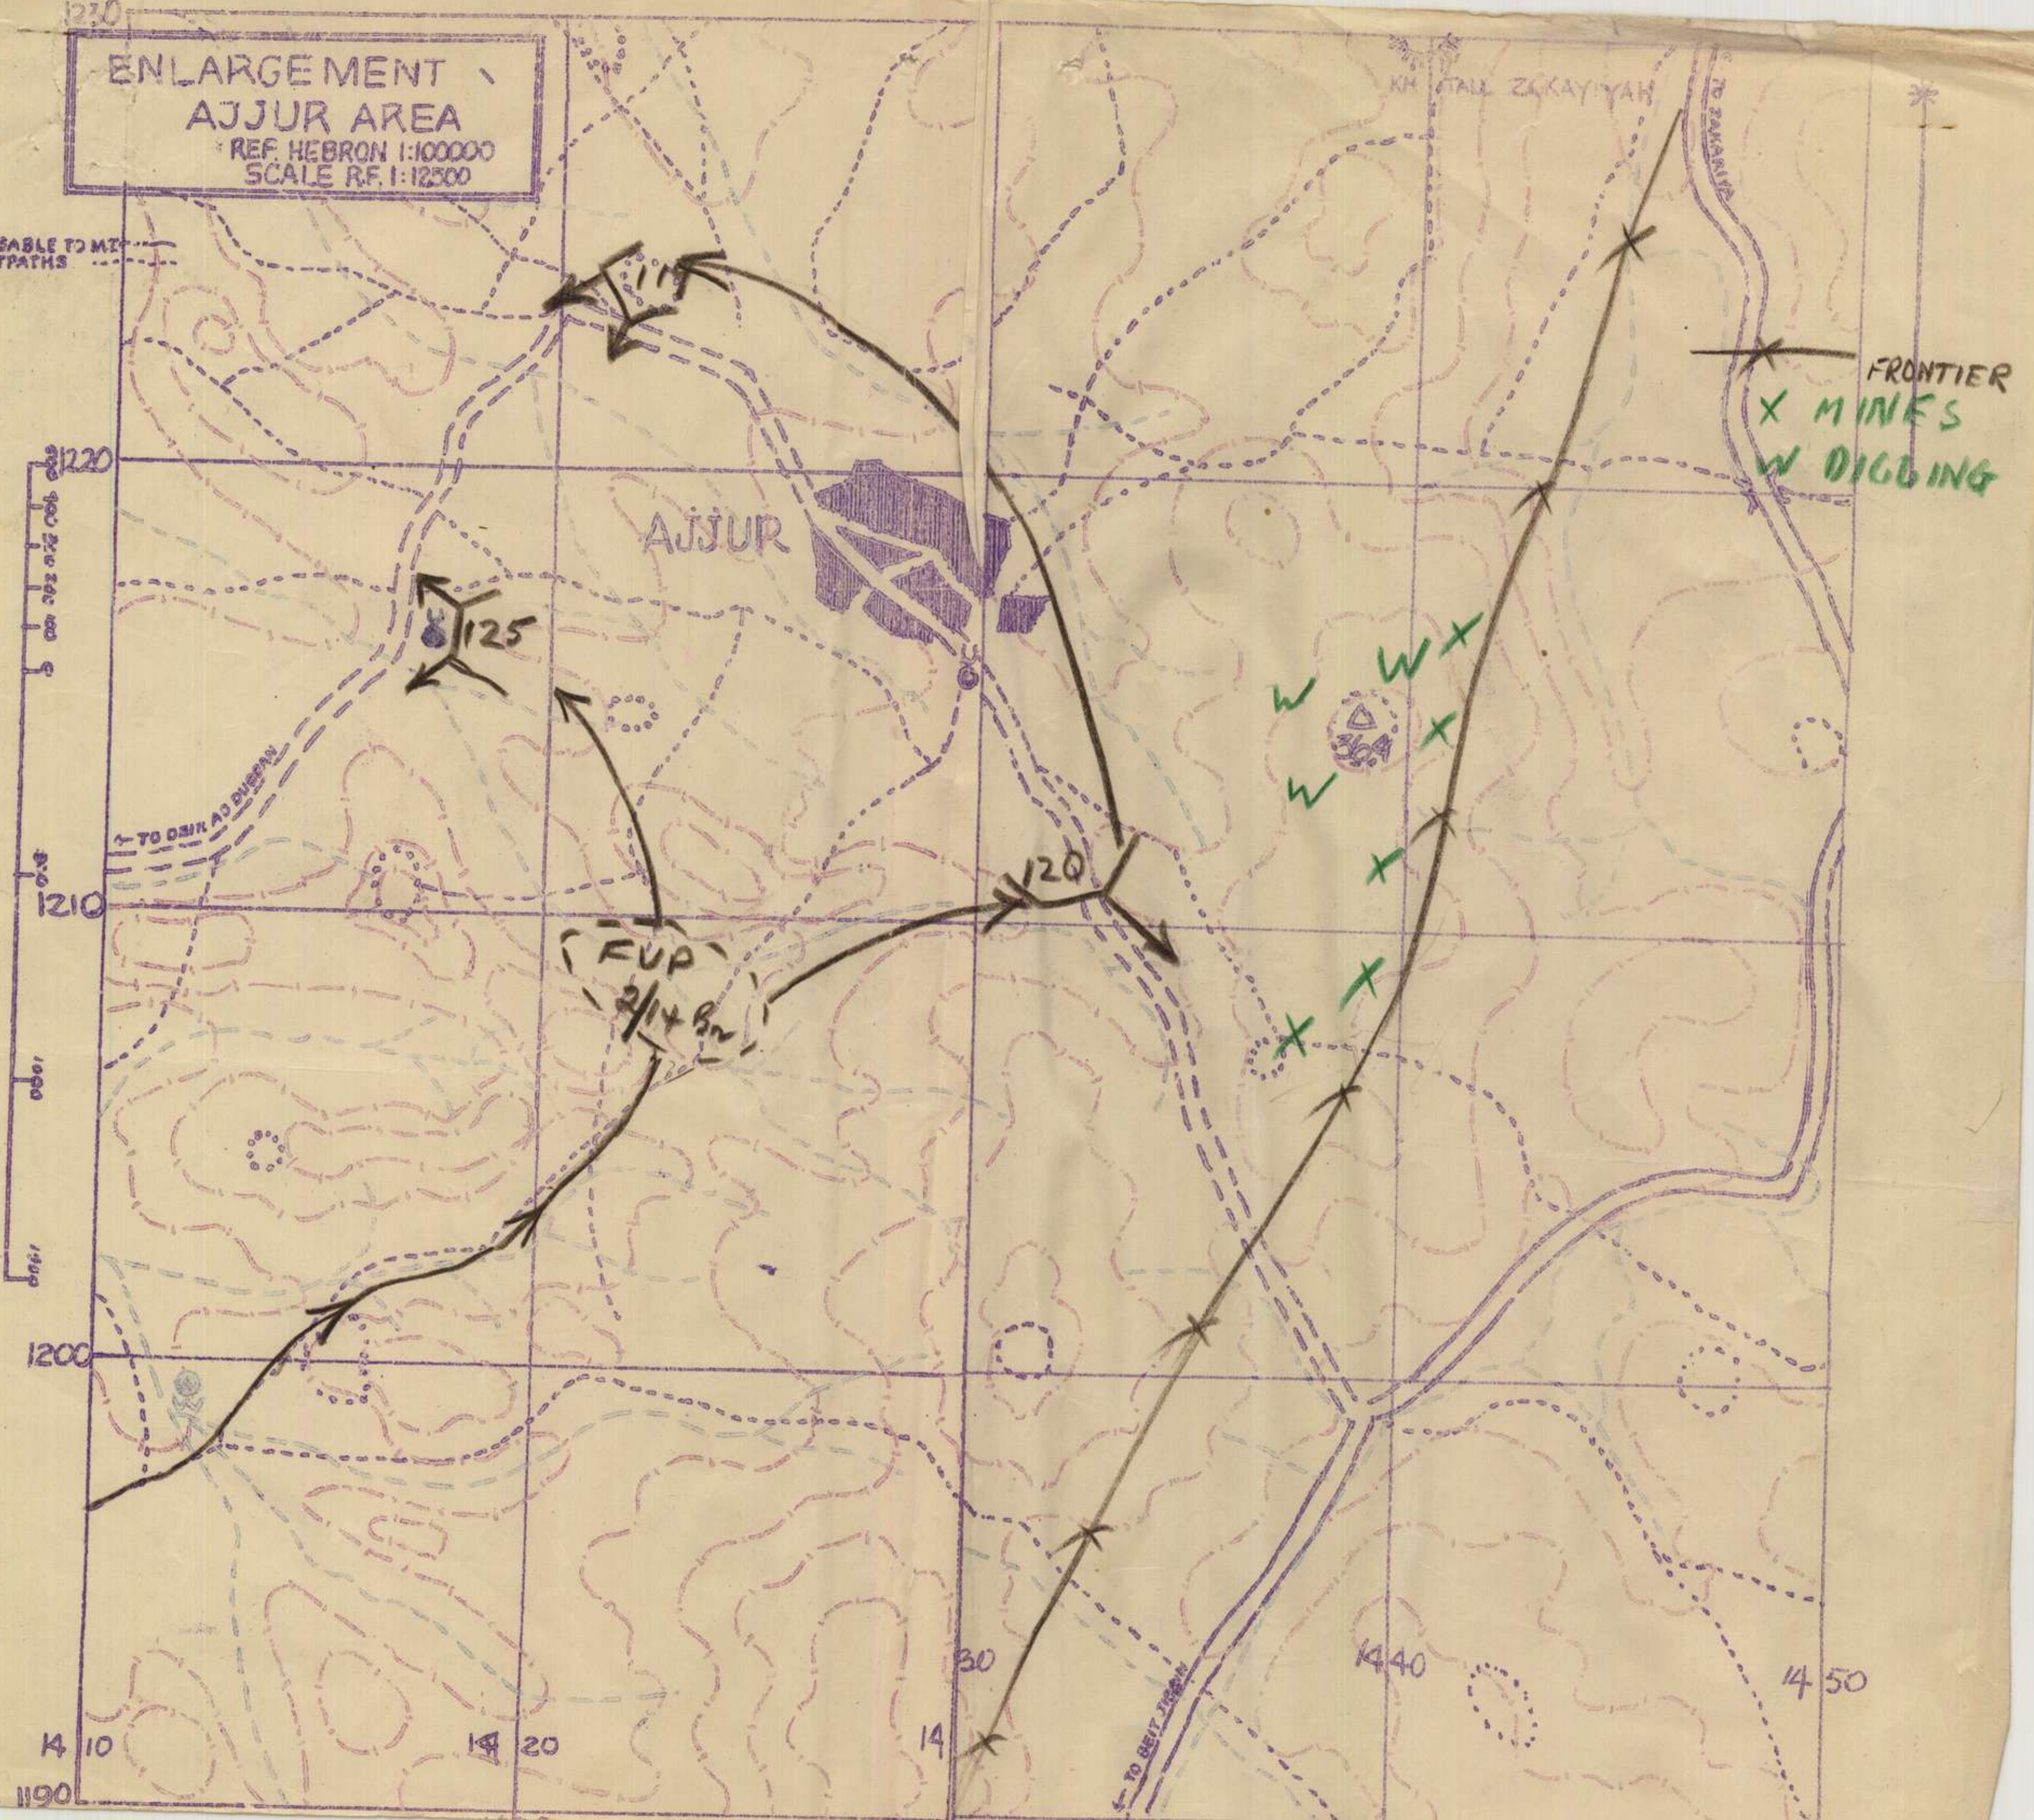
1230

ENLARGEMENT
AJJUR AREA
REF. HEBRON 1:100000
SCALE R.F. 1:12500

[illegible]SABLE TO MT
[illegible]PATHS

KH. TALL ZAKAYIYAH

TO ZAKARIYA

119

FRONTIER
X MINES
W DIGGING

1220

AJJUR

125

W W X
W X
W 364

TO DEIR AD DUBBAN

120

1210

FUP
2/14 Bn

1200

30
14 40
14 50
14 10
14 20
14

TO BEIT JIBRIN

1190